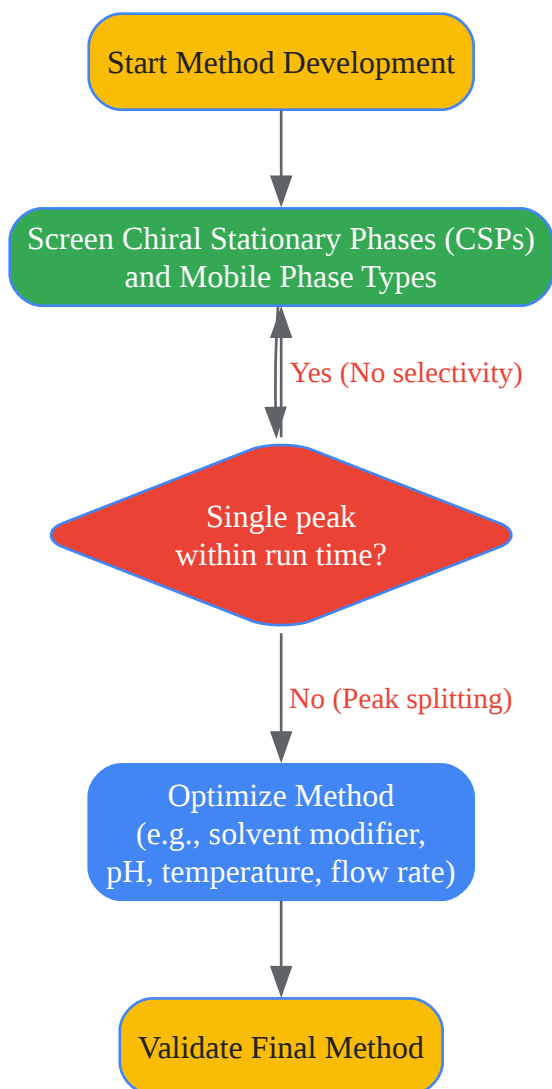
Start Method Development

Screen Chiral Stationary Phases (CSPs) and Mobile Phase Types

Yes (No selectivity)

Single peak within run time?

No (Peak splitting)

Optimize Method (e.g., solvent modifier, pH, temperature, flow rate)

Validate Final Method